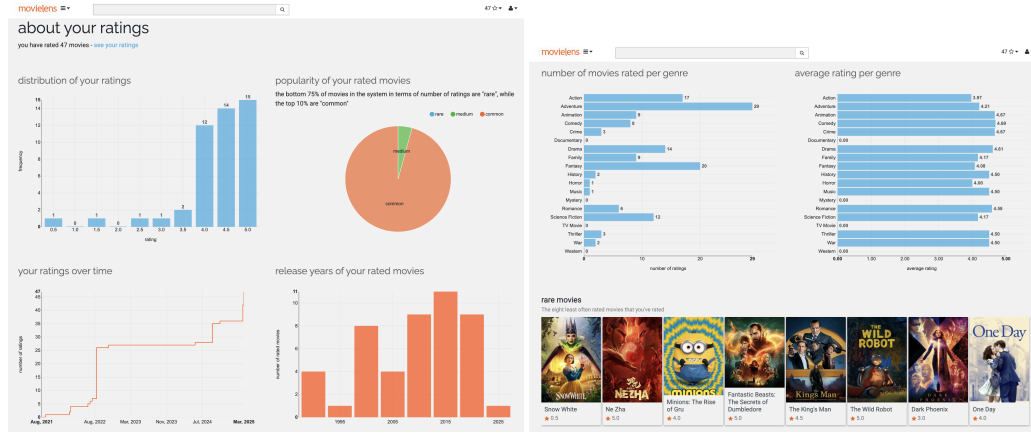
movielens ≡▾

47 ☆▾

about your ratings

you have rated 47 movies - see your ratings

distribution of your ratings

| rating | frequency |
|---|---|
| 0.5 | 1 |
| 1.0 | 0 |
| 1.5 | 1 |
| 2.0 | 0 |
| 2.5 | 1 |
| 3.0 | 1 |
| 3.5 | 2 |
| 4.0 | 12 |
| 4.5 | 14 |
| 5.0 | 15 |

frequency
rating

popularity of your rated movies

the bottom 75% of movies in the system in terms of number of ratings are "rare", while the top 10% are "common"

rare medium common

medium
common

your ratings over time

number of ratings
47 45 40 35 30 25 20 15 10 5 0
Aug, 2021 Aug, 2022 Mar, 2023 Nov, 2023 Jul, 2024 Mar, 2025

release years of your rated movies

number of rated movies
11 10 8 6 4 2 0
1995 2005 2015 2025

movielens ≡▾

47 ☆▾

number of movies rated per genre

| genre | number of ratings |
|---|---|
| Action | 17 |
| Adventure | 29 |
| Animation | 9 |
| Comedy | 8 |
| Crime | 3 |
| Documentary | 0 |
| Drama | 14 |
| Family | 9 |
| Fantasy | 20 |
| History | 2 |
| Horror | 1 |
| Music | 1 |
| Mystery | 0 |
| Romance | 6 |
| Science Fiction | 12 |
| TV Movie | 0 |
| Thriller | 3 |
| War | 2 |
| Western | 0 |

0 10 20 29
number of ratings

average rating per genre

| genre | average rating |
|---|---|
| Action | 3.97 |
| Adventure | 4.31 |
| Animation | 4.67 |
| Comedy | 4.69 |
| Crime | 4.67 |
| Documentary | 0.00 |
| Drama | 4.61 |
| Family | 4.17 |
| Fantasy | 4.08 |
| History | 4.50 |
| Horror | 4.00 |
| Music | 4.50 |
| Mystery | 0.00 |
| Romance | 4.58 |
| Science Fiction | 4.17 |
| TV Movie | 0.00 |
| Thriller | 4.50 |
| War | 4.50 |
| Western | 0.00 |

0.00 1.00 2.00 3.00 4.00 5.00
average rating

rare movies

The eight least often rated movies that you've rated

SNOW WHITE
NEZHA
MINIONS
THE KING'S MAN
THE WILD ROBOT
One Day

Snow White ★ 0.5
Ne Zha ★ 5.0
Minions: The Rise of Gru ★ 4.0
Fantastic Beasts: The Secrets of Dumbledore ★ 5.0
The King's Man ★ 4.5
The Wild Robot ★ 5.0
Dark Phoenix ★ 3.0
One Day ★ 4.0